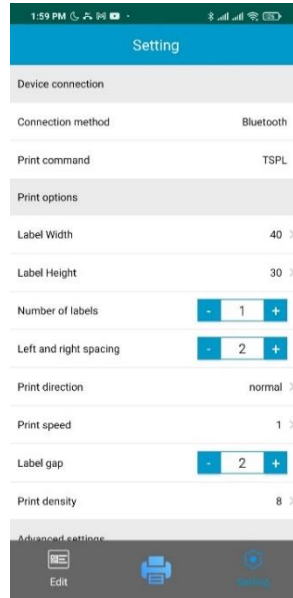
1:59 PM

Setting

Device connection

Connection method Bluetooth

Print command TSPL

Print options

Label Width 40

Label Height 30

Number of labels - 1 +

Left and right spacing - 2 +

Print direction normal

Print speed 1

Label gap - 2 +

Print density 8

Advanced settings

Edit

Setting